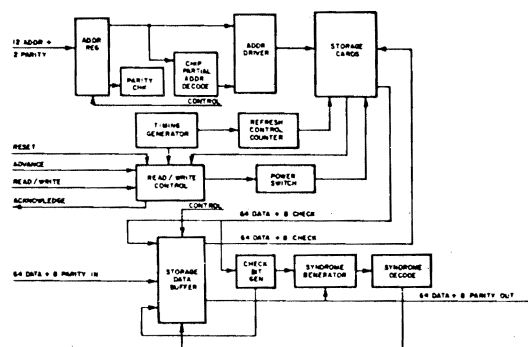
12 ADDR +
2 PARITY

ADDR REG

PARITY CHK

CHIP PARTIAL ADDR DECODE

ADDR DRIVER

STORAGE CARDS

CONTROL

TIMING GENERATOR

REFRESH CONTROL COUNTER

RESET

ADVANCE

READ / WRITE

ACKNOWLEDGE

READ / WRITE CONTROL

POWER SWITCH

CONTROL

64 DATA + 8 CHECK

64 DATA + 8 CHECK

64 DATA + 8 PARITY IN

STORAGE DATA BUFFER

CHECK BIT GEN

SYNDROME GENERATOR

SYNDROME DECODE

64 DATA + 8 PARITY OUT